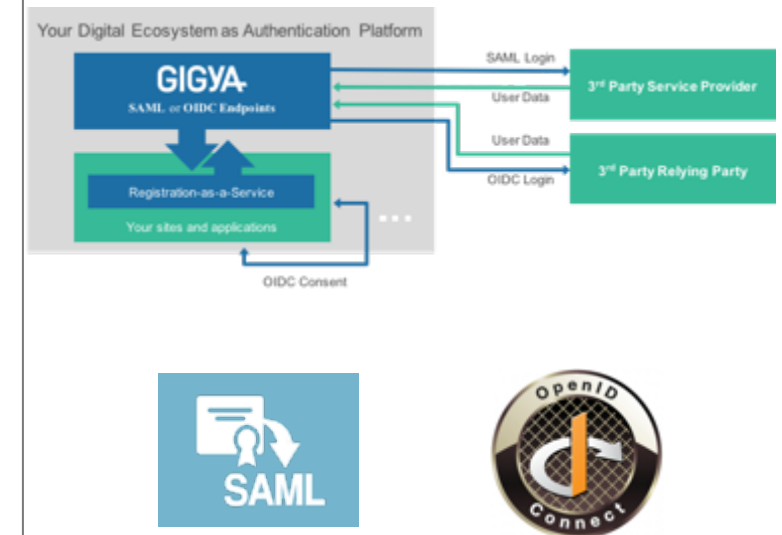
Your Digital Ecosystem as Authentication Platform

GIGYA

SAML or OIDC Endpoints

Registration-as-a-Service

Your sites and applications

...

SAML Login

User Data

3rd Party Service Provider

User Data

OIDC Login

3rd Party Relying Party

OIDC Consent

SAML

OpenID

Connect